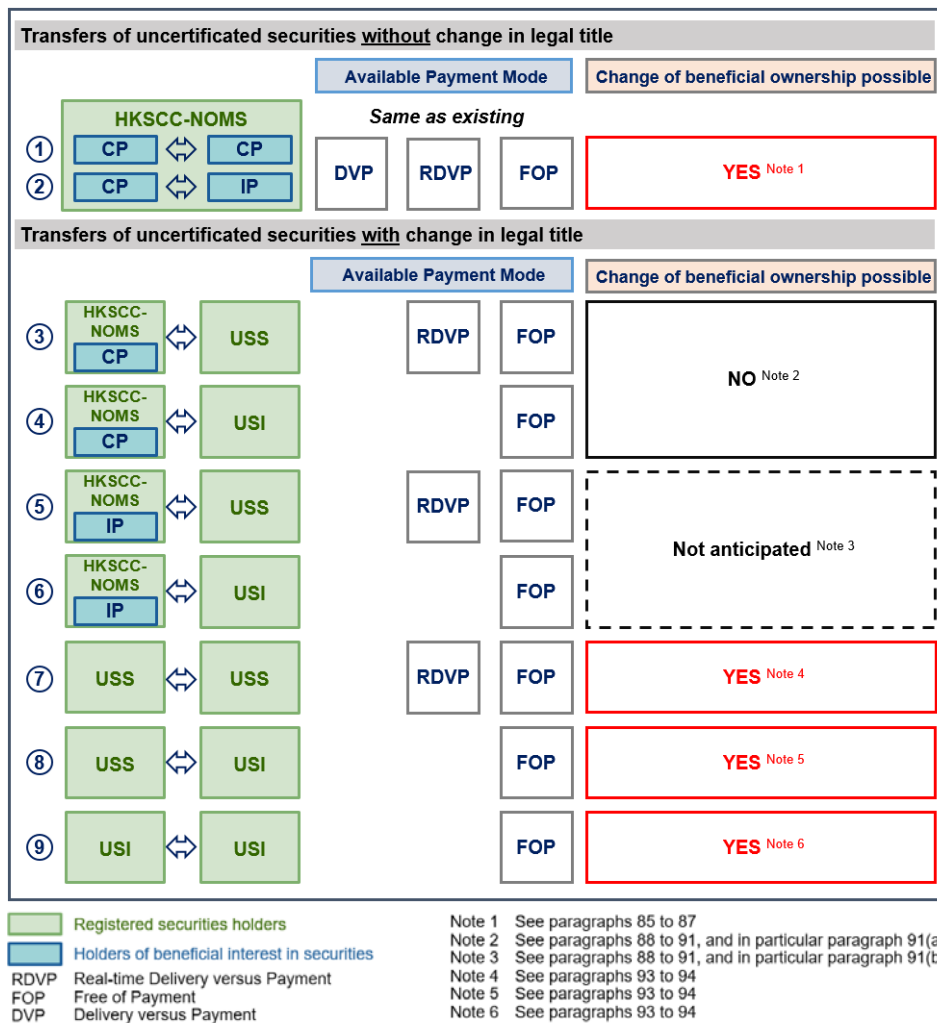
Transfers of uncertificated securities without change in legal title

Available Payment Mode

Change of beneficial ownership possible

Same as existing

HKSCC-NOMS

① CP ⇔ CP

② CP ⇔ IP

DVP RDVP FOP

YES Note 1

Transfers of uncertificated securities with change in legal title

Available Payment Mode

Change of beneficial ownership possible

③ HKSCC-NOMS CP ⇔ USS RDVP FOP

④ HKSCC-NOMS CP ⇔ USI FOP

NO Note 2

⑤ HKSCC-NOMS IP ⇔ USS RDVP FOP

⑥ HKSCC-NOMS IP ⇔ USI FOP

Not anticipated Note 3

⑦ USS ⇔ USS RDVP FOP YES Note 4

⑧ USS ⇔ USI FOP YES Note 5

⑨ USI ⇔ USI FOP YES Note 6

Registered securities holders
Holders of beneficial interest in securities
RDVP Real-time Delivery versus Payment
FOP Free of Payment
DVP Delivery versus Payment

Note 1 See paragraphs 85 to 87
Note 2 See paragraphs 88 to 91, and in particular paragraph 91(a
Note 3 See paragraphs 88 to 91, and in particular paragraph 91(b
Note 4 See paragraphs 93 to 94
Note 5 See paragraphs 93 to 94
Note 6 See paragraphs 93 to 94